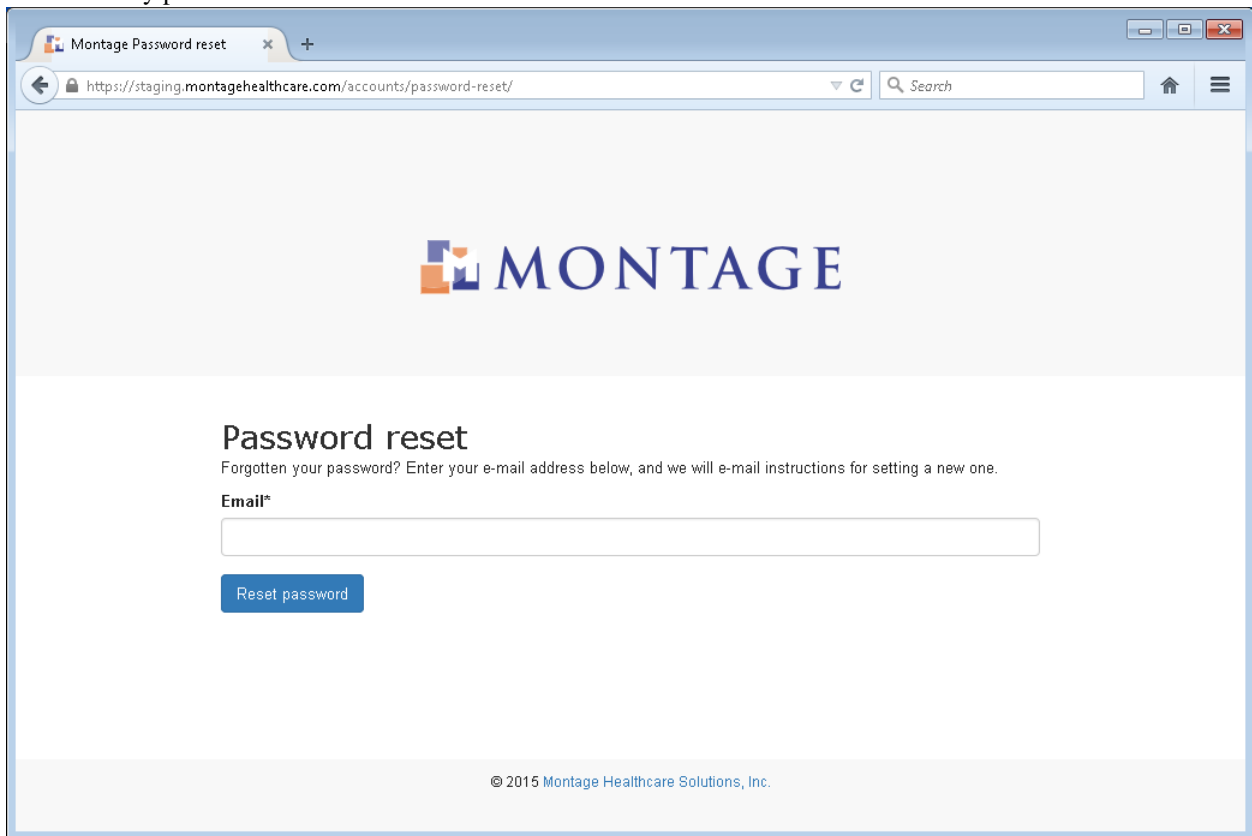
Montage Password reset

https://staging.montagehealthcare.com/accounts/password-reset/

Search

MONTAGE

Password reset

Forgotten your password? Enter your e-mail address below, and we will e-mail instructions for setting a new one.

Email*

Reset password

© 2015 Montage Healthcare Solutions, Inc.